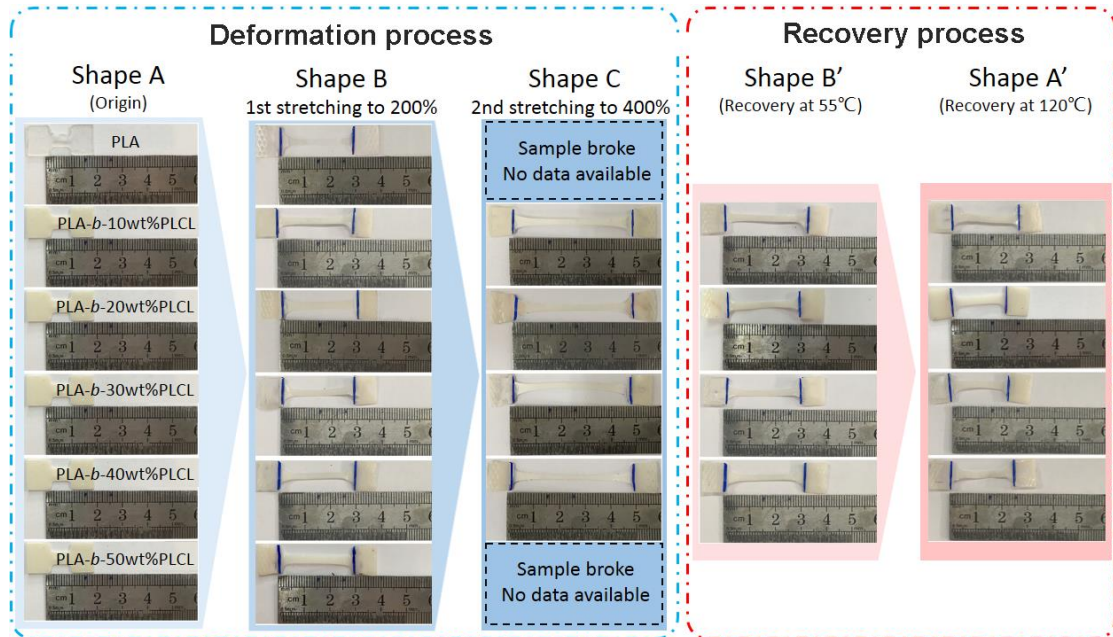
Deformation process

Shape A
(Origin)

Shape B
1st stretching to 200%

Shape C
2nd stretching to 400%

Recovery process

Shape B′
(Recovery at 55℃)

Shape A′
(Recovery at 120℃)

PLA

PLA-*b*-10wt%PLCL

PLA-*b*-20wt%PLCL

PLA-*b*-30wt%PLCL

PLA-*b*-40wt%PLCL

PLA-*b*-50wt%PLCL

Sample broke
No data available

Sample broke
No data available

cm 1 2 3 4 5 6